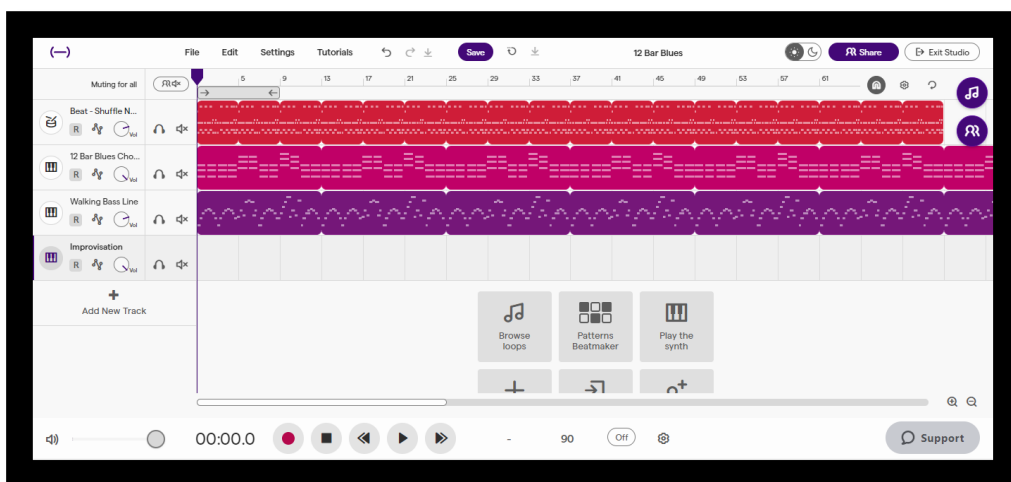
File Edit Settings Tutorials Save 12 Bar Blues Share Exit Studio

Muting for all

5 9 13 17 21 25 29 33 37 41 45 49 53 57 61

Beat - Shuffle N...
R Vol

12 Bar Blues Cho...
R Vol

Walking Bass Line
R Vol

Improvisation
R Vol

Add New Track

Browse loops

Patterns Beatmaker

Play the synth

00:00.0

-

90

Off

Support